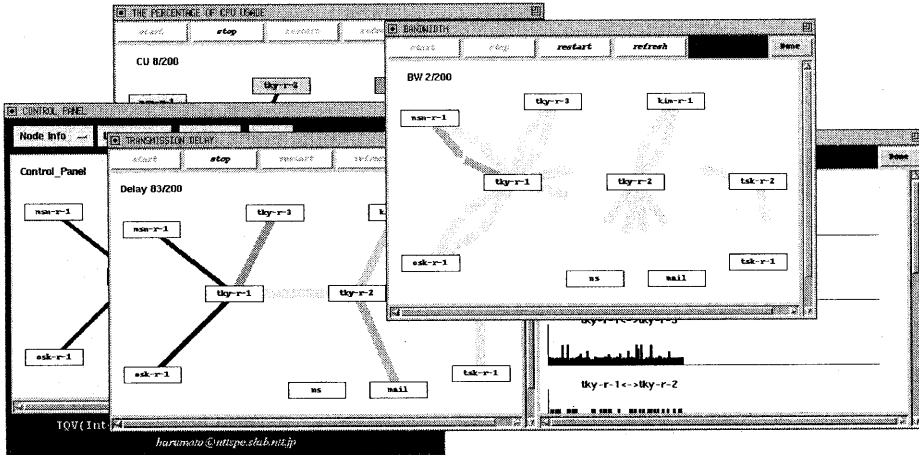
THE PERCENTAGE OF CPU USAGE

start stop restart refresh

CU 8/200

tky-r-3

CONTROL PANEL

Node Info

Control_Panel

msn-r-1

osk-r-1

TQV(Int

harumaw@nttspe.slab.ntt.jp

TRANSMISSION DELAY

start stop restart refresh

Delay 83/200

msn-r-1

tky-r-3

tky-r-1

tky-r-2

osk-r-1

ns

mail

tsk-r-1

BANDWIDTH

start stop restart refresh Done

BW 2/200

msn-r-1

tky-r-3

kim-r-1

tky-r-1

tky-r-2

tsk-r-2

osk-r-1

ns

mail

tsk-r-1

Done

tky-r-1<->tky-r-3

tky-r-1<->tky-r-2